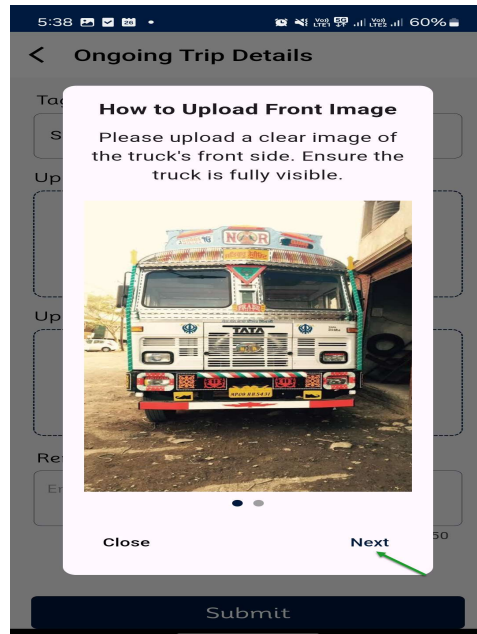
5:38 60%

Ongoing Trip Details

Tag
S
Up
Up
Re
Er
50

How to Upload Front Image

Please upload a clear image of the truck's front side. Ensure the truck is fully visible.

NOOR
TATA

Close
Next

Submit